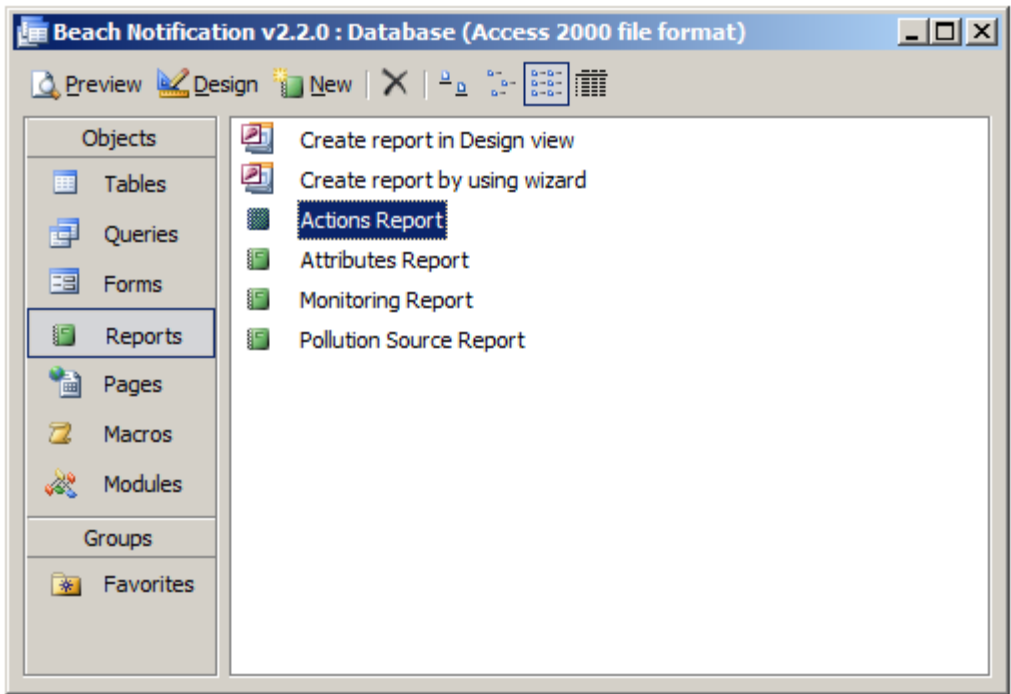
Beach Notification v2.2.0 : Database (Access 2000 file format)

Preview Design New

Objects
Tables
Queries
Forms
Reports
Pages
Macros
Modules
Groups
Favorites

Create report in Design view
Create report by using wizard
Actions Report
Attributes Report
Monitoring Report
Pollution Source Report